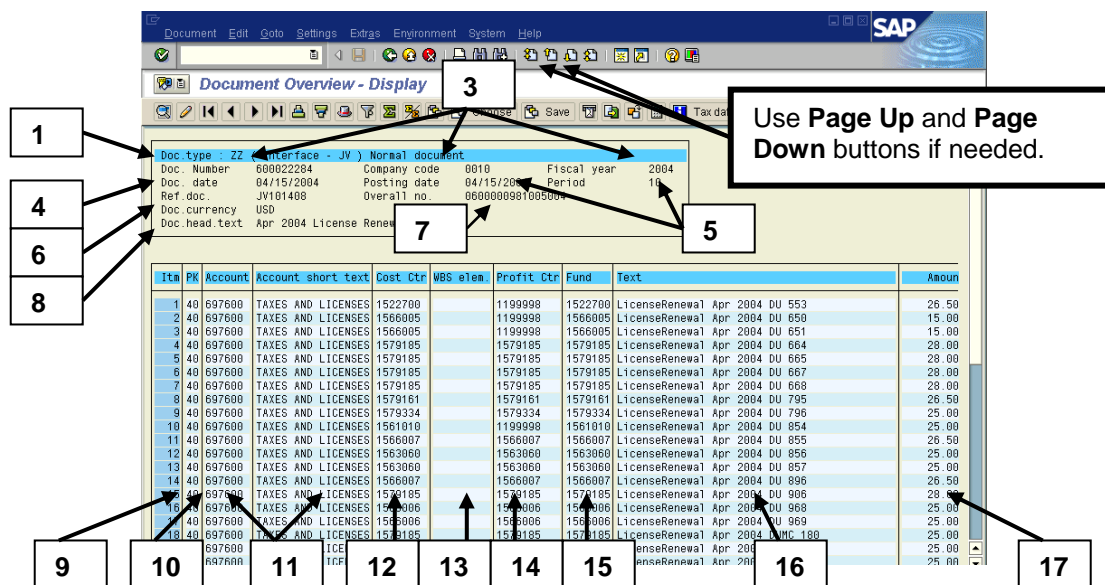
Document Edit Goto Settings Extras Environment System Help

SAP

Document Overview - Display

3

1

Use **Page Up** and **Page Down** buttons if needed.

Save Tax da

Doc.type : ZZ (Interface - JV ) Normal document
Doc. Number 600022284 Company code 0010 Fiscal year 2004
Doc. date 04/15/2004 Posting date 04/15/2004 Period 10
Ref.doc. JV101408 Overall no. 060000098100500
Doc.currency USD
Doc.head.text Apr 2004 License Renew

4

6

8

7

5

| Itm | PK | Account | Account short text | Cost Ctr | WBS elem. | Profit Ctr | Fund | Text | Amoun |
|---|---|---|---|---|---|---|---|---|---|
| 1 | 40 | 697600 | TAXES AND LICENSES | 1522700 | | 1199998 | 1522700 | LicenseRenewal Apr 2004 DU 553 | 26.50 |
| 2 | 40 | 697600 | TAXES AND LICENSES | 1566005 | | 1199998 | 1566005 | LicenseRenewal Apr 2004 DU 650 | 15.00 |
| 3 | 40 | 697600 | TAXES AND LICENSES | 1566005 | | 1199998 | 1566005 | LicenseRenewal Apr 2004 DU 651 | 15.00 |
| 4 | 40 | 697600 | TAXES AND LICENSES | 1579185 | | 1579185 | 1579185 | LicenseRenewal Apr 2004 DU 664 | 28.00 |
| 5 | 40 | 697600 | TAXES AND LICENSES | 1579185 | | 1579185 | 1579185 | LicenseRenewal Apr 2004 DU 665 | 28.00 |
| 6 | 40 | 697600 | TAXES AND LICENSES | 1579185 | | 1579185 | 1579185 | LicenseRenewal Apr 2004 DU 667 | 28.00 |
| 7 | 40 | 697600 | TAXES AND LICENSES | 1579185 | | 1579185 | 1579185 | LicenseRenewal Apr 2004 DU 668 | 28.00 |
| 8 | 40 | 697600 | TAXES AND LICENSES | 1579161 | | 1579161 | 1579161 | LicenseRenewal Apr 2004 DU 795 | 26.50 |
| 9 | 40 | 697600 | TAXES AND LICENSES | 1579334 | | 1579334 | 1579334 | LicenseRenewal Apr 2004 DU 796 | 25.00 |
| 10 | 40 | 697600 | TAXES AND LICENSES | 1561010 | | 1199998 | 1561010 | LicenseRenewal Apr 2004 DU 854 | 25.00 |
| 11 | 40 | 697600 | TAXES AND LICENSES | 1566007 | | 1566007 | 1566007 | LicenseRenewal Apr 2004 DU 855 | 26.50 |
| 12 | 40 | 697600 | TAXES AND LICENSES | 1563060 | | 1563060 | 1563060 | LicenseRenewal Apr 2004 DU 856 | 25.00 |
| 13 | 40 | 697600 | TAXES AND LICENSES | 1563060 | | 1563060 | 1563060 | LicenseRenewal Apr 2004 DU 857 | 25.00 |
| 14 | 40 | 697600 | TAXES AND LICENSES | 1566007 | | 1566007 | 1566007 | LicenseRenewal Apr 2004 DU 896 | 26.50 |
| 15 | 40 | 697600 | TAXES AND LICENSES | 1579185 | | 1579185 | 1579185 | LicenseRenewal Apr 2004 DU 906 | 28.00 |
| 16 | 40 | 697600 | TAXES AND LICENSES | 1566006 | | 1566006 | 1566006 | LicenseRenewal Apr 2004 DU 968 | 25.00 |
| 17 | 40 | 697600 | TAXES AND LICENSES | 1566006 | | 1566006 | 1566006 | LicenseRenewal Apr 2004 DU 969 | 25.00 |
| 18 | 40 | 697600 | TAXES AND LICENSES | 1579185 | | 1579185 | 1579185 | LicenseRenewal Apr 2004 DMC 180 | 25.00 |
| | | 697600 | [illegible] | | | | | LicenseRenewal Apr 200 | 25.00 |
| | | 697600 | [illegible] | | | | | LicenseRenewal Apr 200 | 25.00 |

9 10 11 12 13 14 15 16 17